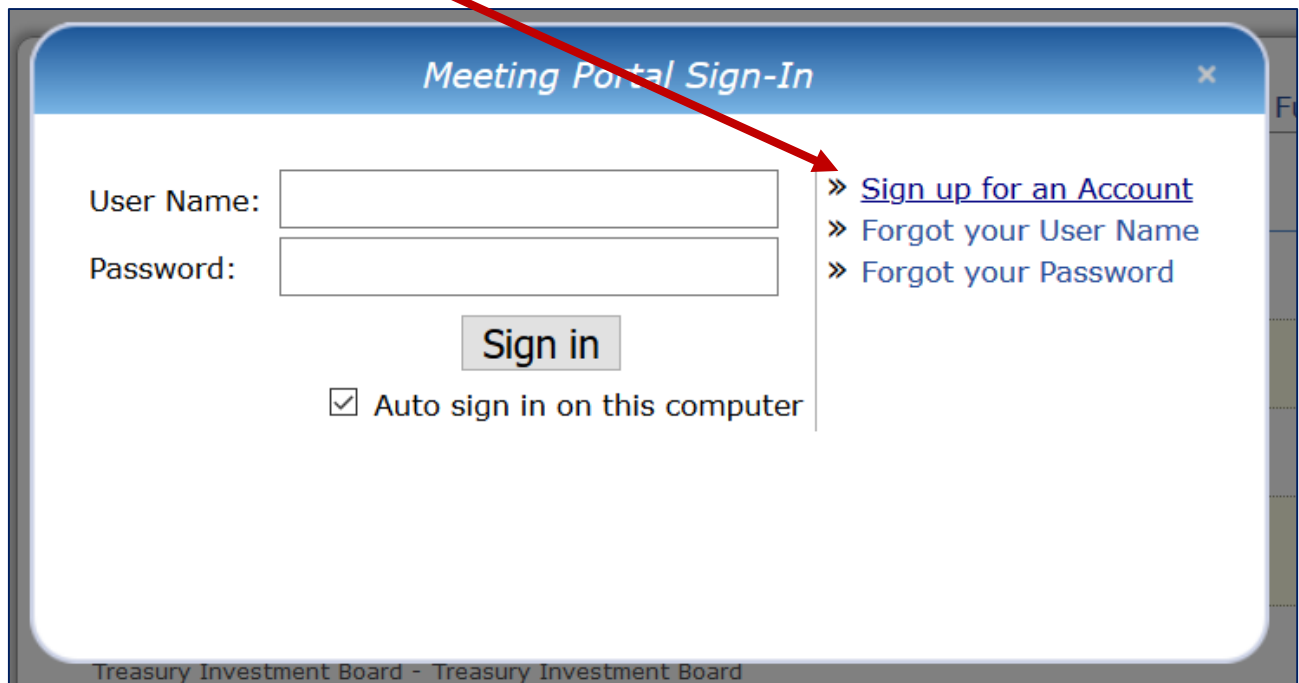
Meeting Portal Sign-In

×

Fu

User Name:

Password:

Sign in

☑ Auto sign in on this computer

» Sign up for an Account
» Forgot your User Name
» Forgot your Password

Treasury Investment Board - Treasury Investment Board